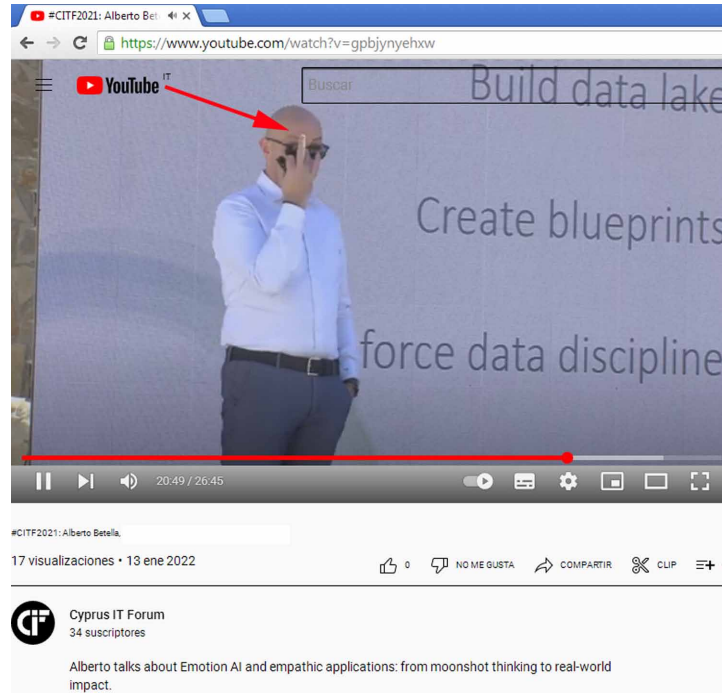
#CITF2021: Alberto Bet

https://www.youtube.com/watch?v=gpbjynyehxw

YouTube IT

Buscar

Build data lake

Create blueprints

force data discipline

20:49 / 26:45

#CITF2021: Alberto Betella,

17 visualizaciones • 13 ene 2022

0 NO ME GUSTA COMPARTIR CLIP

Cyprus IT Forum
34 suscriptores

Alberto talks about Emotion AI and empathic applications: from moonshot thinking to real-world impact.